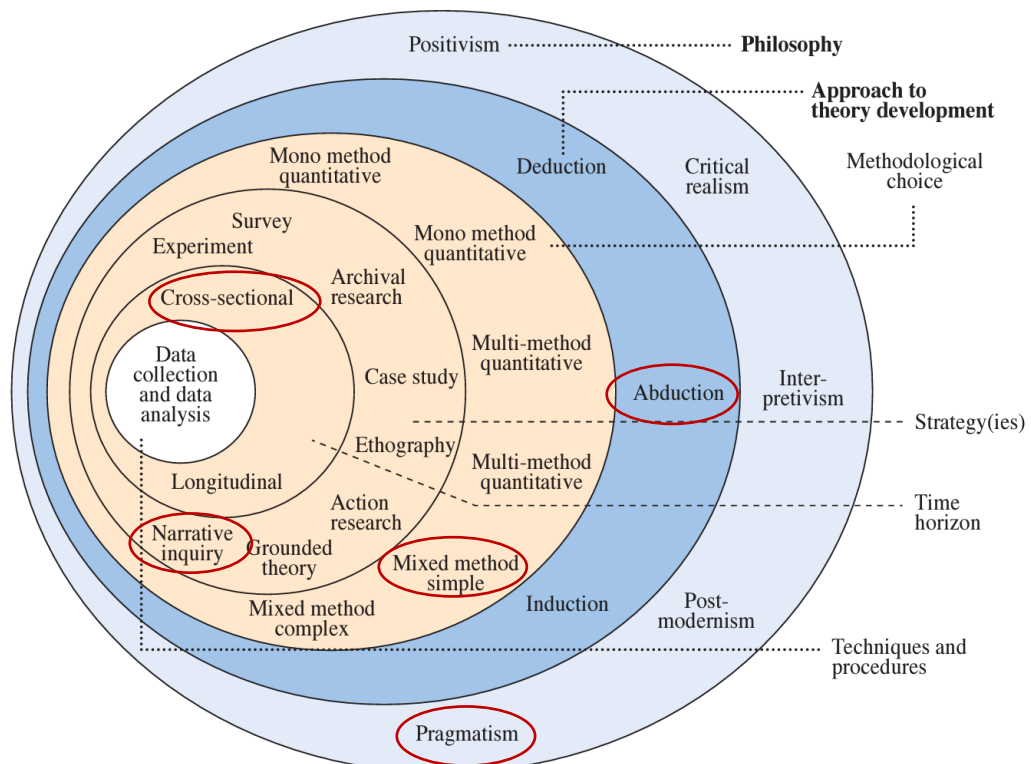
Positivism Philosophy

Approach to theory development

Deduction

Critical realism

Methodological choice

Mono method quantitative

Survey

Experiment

Mono method quantitative

Archival research

Cross-sectional

Data collection and data analysis

Case study

Multi-method quantitative

Abduction

Inter-pretivism

Strategy(ies)

Ethography

Multi-method quantitative

Longitudinal

Time horizon

Action research

Narrative inquiry

Grounded theory

Mixed method simple

Induction

Post-modernism

Mixed method complex

Techniques and procedures

Pragmatism